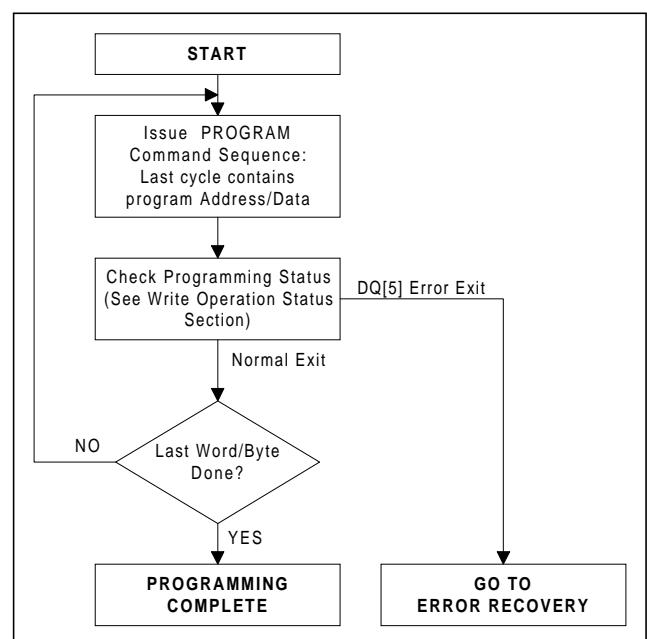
START

Issue PROGRAM Command Sequence: Last cycle contains program Address/Data

Check Programming Status (See Write Operation Status Section)

DQ[5] Error Exit

Normal Exit

NO

Last Word/Byte Done?

YES

PROGRAMMING COMPLETE

GO TO ERROR RECOVERY